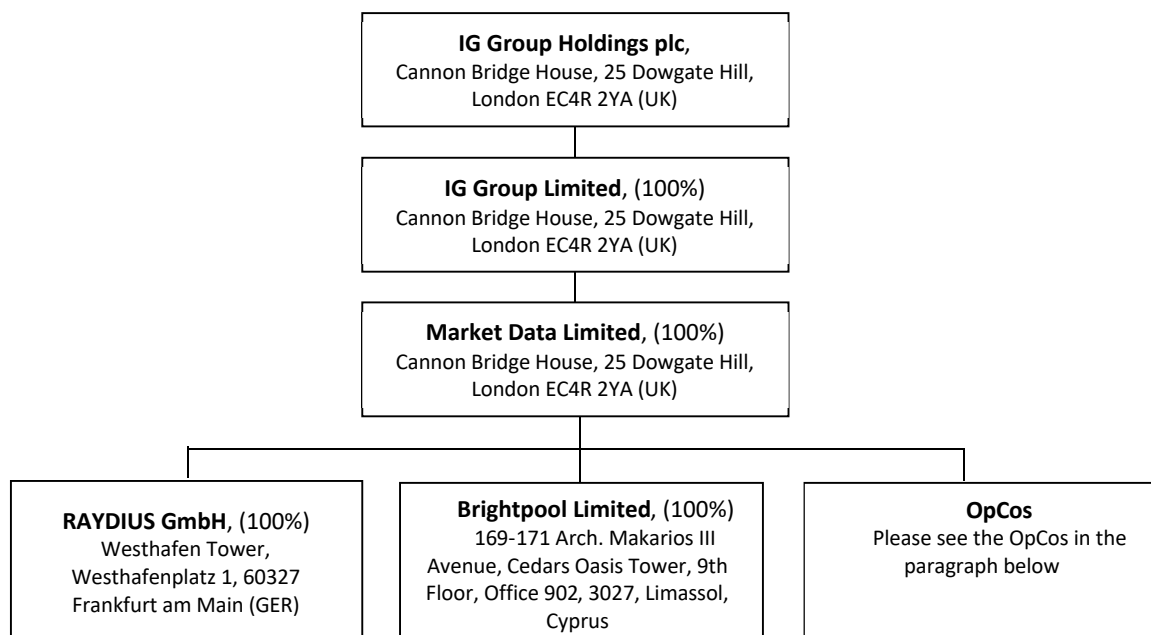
**IG Group Holdings plc**, Cannon Bridge House, 25 Dowgate Hill, London EC4R 2YA (UK)

**IG Group Limited**, (100%) Cannon Bridge House, 25 Dowgate Hill, London EC4R 2YA (UK)

**Market Data Limited**, (100%) Cannon Bridge House, 25 Dowgate Hill, London EC4R 2YA (UK)

**RAYDIUS GmbH**, (100%) Westhafen Tower, Westhafenplatz 1, 60327 Frankfurt am Main (GER)

**Brightpool Limited**, (100%) 169-171 Arch. Makarios III Avenue, Cedars Oasis Tower, 9th Floor, Office 902, 3027, Limassol, Cyprus

**OpCos**
Please see the OpCos in the paragraph below